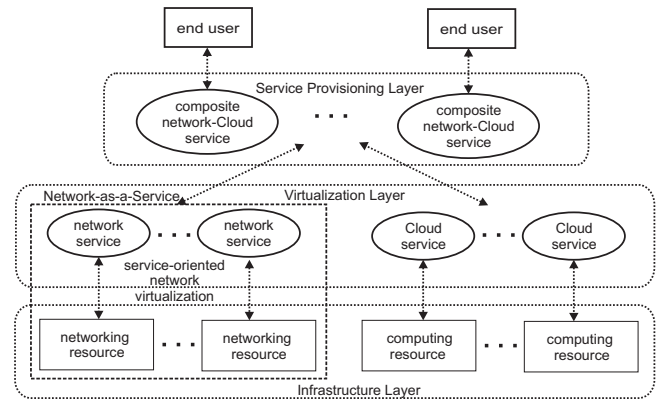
end user

end user

Service Provisioning Layer

composite network-Cloud service

. . .

composite network-Cloud service

Network-as-a-Service

Virtualization Layer

network service

. . .

network service

service-oriented network virtualization

Cloud service

. . .

Cloud service

networking resource

. . .

networking resource

computing resource

. . .

computing resource

Infrastructure Layer